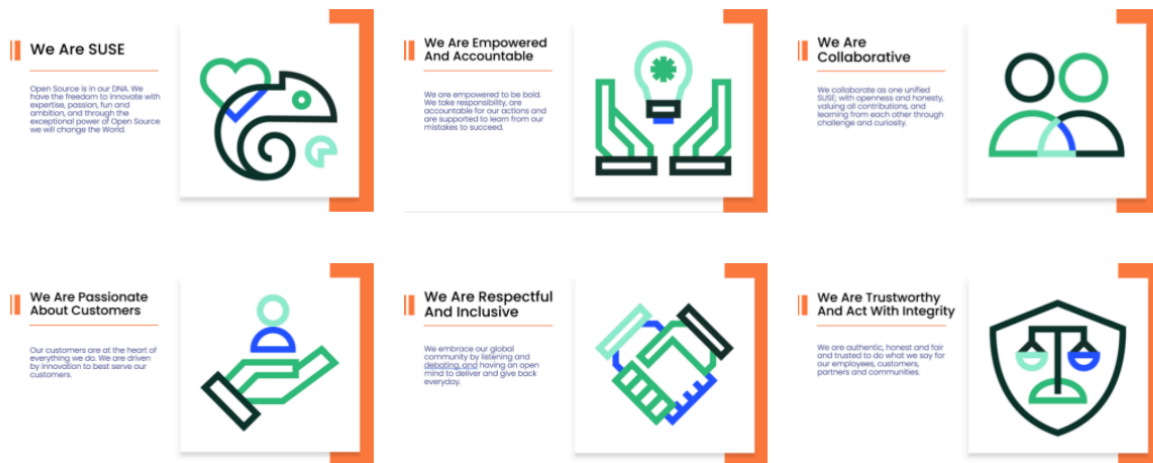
We Are SUSE

Open Source is in our DNA. We have the freedom to innovate with expertise, passion, fun and ambition, and through the exceptional power of Open Source we will change the World.

We Are Empowered And Accountable

We are empowered to be bold. We take responsibility, are accountable for our actions and are supported to learn from our mistakes to succeed.

We Are Collaborative

We collaborate as one unified SUSE; with openness and honesty, valuing all contributions, and learning from each other through challenge and curiosity.

We Are Passionate About Customers

Our customers are at the heart of everything we do. We are driven by innovation to best serve our customers.

We Are Respectful And Inclusive

We embrace our global community by listening and debating, and having an open mind to deliver and give back everyday.

We Are Trustworthy And Act With Integrity

We are authentic, honest and fair and trusted to do what we say for our employees, customers, partners and communities.